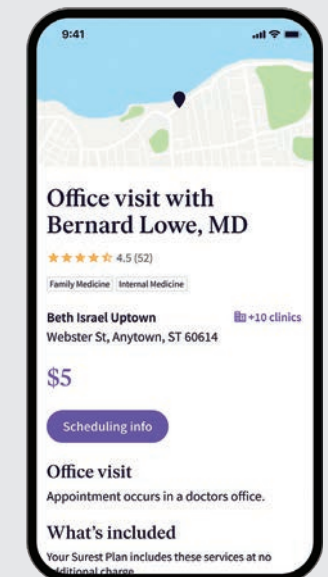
9:41

Office visit with Bernard Lowe, MD

4.5 (52)

Family Medicine Internal Medicine

Beth Israel Uptown
Webster St, Anytown, ST 60614

+10 clinics

$5

Scheduling info

Office visit

Appointment occurs in a doctors office.

What's included

Your Surest Plan includes these services at no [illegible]ditional charge.